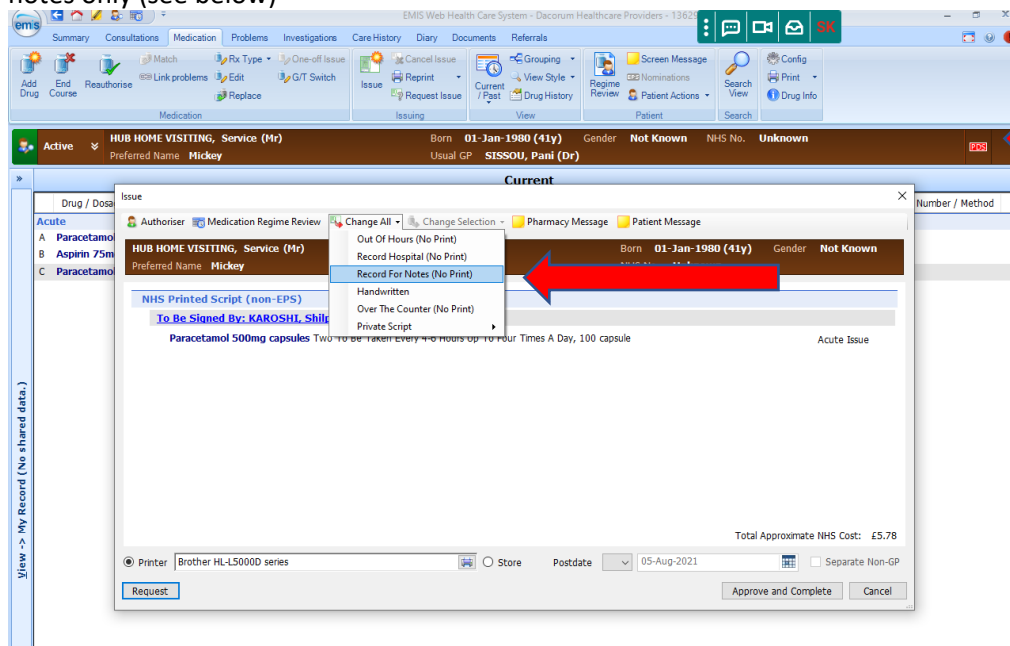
notes only (see below)

EMIS Web Health Care System - Dacorum Healthcare Providers - 13629

SK

Summary Consultations Medication Problems Investigations Care History Diary Documents Referrals

Add Drug End Course Reauthorise Match Link problems Rx Type Edit Replace One-off Issue G/T Switch Issue Cancel Issue Reprint Request Issue Current / Past Grouping View Style Drug History Regime Review Screen Message Nominations Patient Actions Search View Config Print Drug Info

Medication Issuing View Patient Search

Active HUB HOME VISITING, Service (Mr) Preferred Name Mickey Born 01-Jan-1980 (41y) Usual GP SISSOU, Pani (Dr) Gender Not Known NHS No. Unknown PDS

Current

Drug / Dosa Number / Method

Acute
A Paracetamol
B Aspirin 75m
C Paracetamol

View -> My Record (No shared data.)

Issue

Authoriser Medication Regime Review Change All Change Selection Pharmacy Message Patient Message

HUB HOME VISITING, Service (Mr) Preferred Name Mickey Born 01-Jan-1980 (41y) Gender Not Known

Out Of Hours (No Print)
Record Hospital (No Print)
Record For Notes (No Print)
Handwritten
Over The Counter (No Print)
Private Script

NHS Printed Script (non-EPS)
To Be Signed By: KAROSHI, Shilp
Paracetamol 500mg capsules Two To Be Taken Every 4-6 Hours Up To Four Times A Day, 100 capsule Acute Issue

Total Approximate NHS Cost: £5.78

Printer Brother HL-L5000D series Store Postdate 05-Aug-2021 Separate Non-GP

Request Approve and Complete Cancel